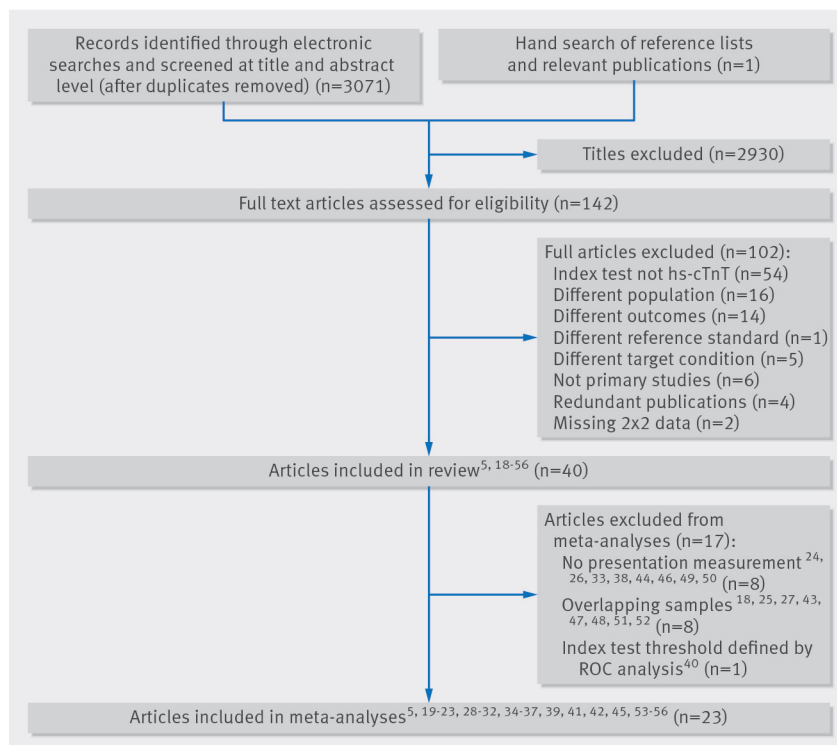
Records identified through electronic searches and screened at title and abstract level (after duplicates removed) (n=3071)

Hand search of reference lists and relevant publications (n=1)

Titles excluded (n=2930)

Full text articles assessed for eligibility (n=142)

Full articles excluded (n=102):
Index test not hs-cTnT (n=54)
Different population (n=16)
Different outcomes (n=14)
Different reference standard (n=1)
Different target condition (n=5)
Not primary studies (n=6)
Redundant publications (n=4)
Missing 2x2 data (n=2)

Articles included in review$^{5, 18-56}$ (n=40)

Articles excluded from meta-analyses (n=17):
No presentation measurement$^{24, 26, 33, 38, 44, 46, 49, 50}$ (n=8)
Overlapping samples$^{18, 25, 27, 43, 47, 48, 51, 52}$ (n=8)
Index test threshold defined by ROC analysis$^{40}$ (n=1)

Articles included in meta-analyses$^{5, 19-23, 28-32, 34-37, 39, 41, 42, 45, 53-56}$ (n=23)